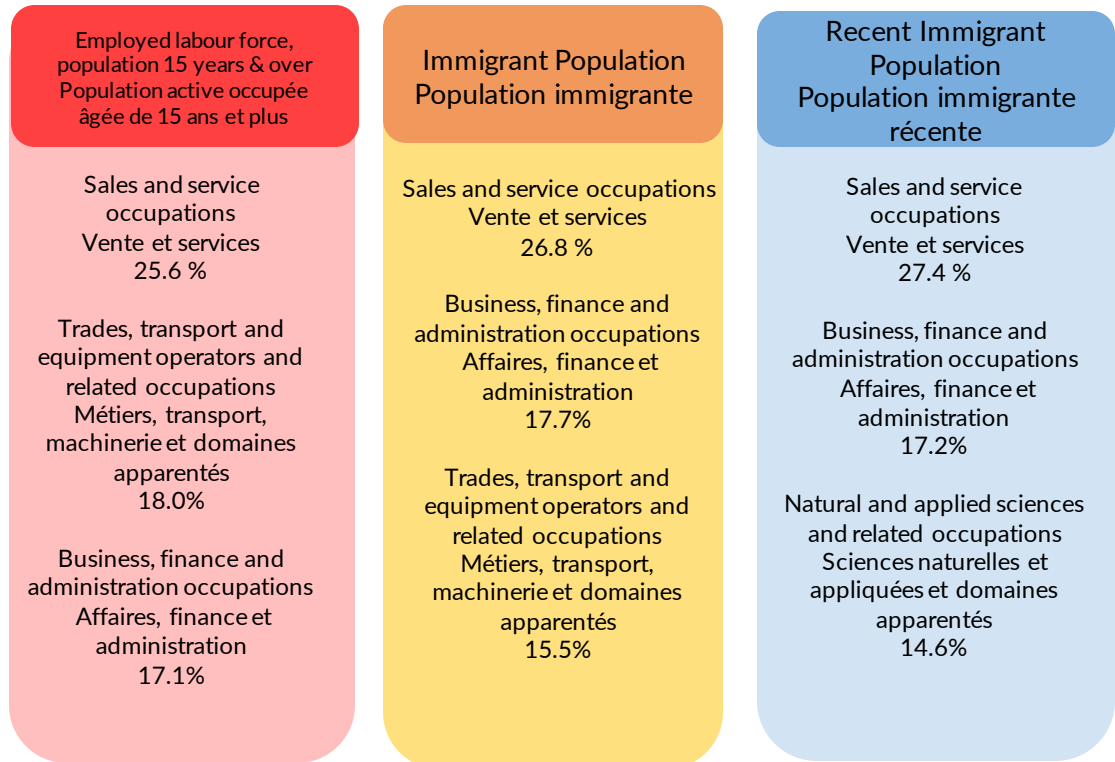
Employed labour force, population 15 years & over
Population active occupée âgée de 15 ans et plus

Sales and service occupations
Vente et services
25.6 %

Trades, transport and equipment operators and related occupations
Métiers, transport, machinerie et domaines apparentés
18.0%

Business, finance and administration occupations
Affaires, finance et administration
17.1%

Immigrant Population
Population immigrante

Sales and service occupations
Vente et services
26.8 %

Business, finance and administration occupations
Affaires, finance et administration
17.7%

Trades, transport and equipment operators and related occupations
Métiers, transport, machinerie et domaines apparentés
15.5%

Recent Immigrant Population
Population immigrante récente

Sales and service occupations
Vente et services
27.4 %

Business, finance and administration occupations
Affaires, finance et administration
17.2%

Natural and applied sciences and related occupations
Sciences naturelles et appliquées et domaines apparentés
14.6%